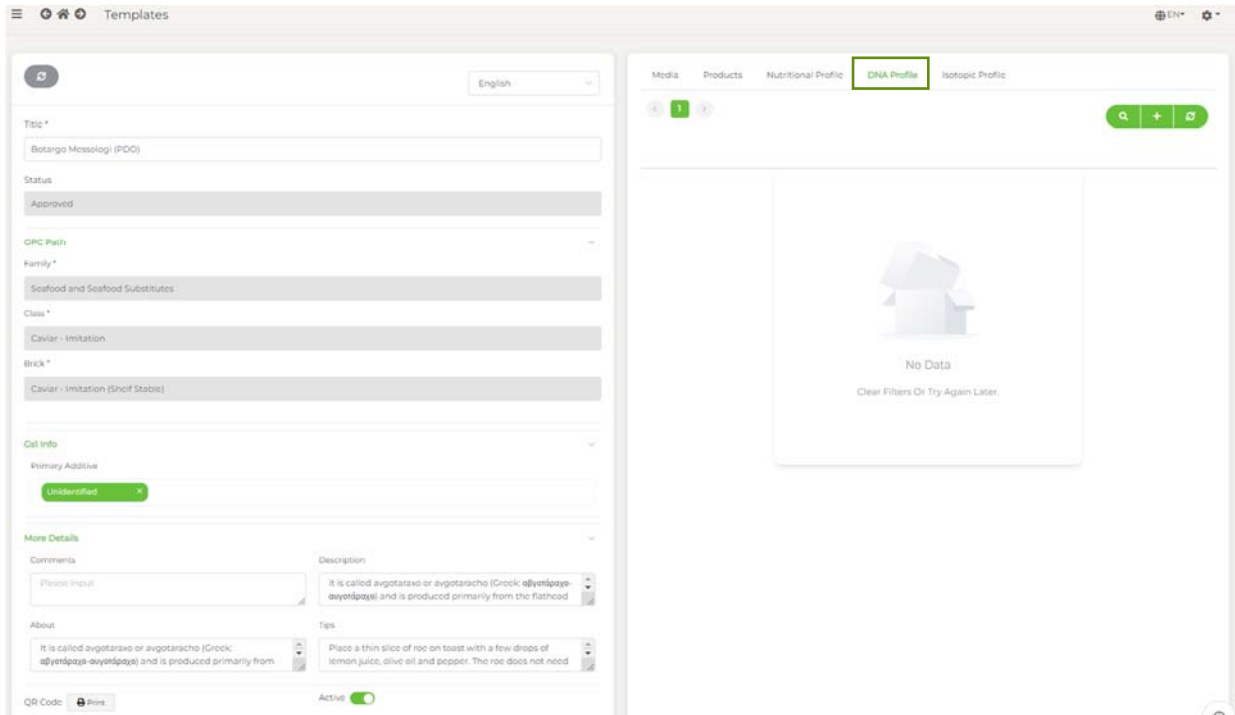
Templates

EN

English

Title *

Botargo Messologi (PDO)

Status

Approved

OPC Path

Family *

Seafood and Seafood Substitutes

Class *

Caviar - Imitation

Brick *

Caviar - Imitation (Shelf Stable)

Oil Info

Primary Additive

Unidentified ×

More Details

Comments

Please input

Description

It is called avgotaraxo or avgotaracho (Greek: αβγοτάραχο-αυγοτάραχο) and is produced primarily from the flathead

About

It is called avgotaraxo or avgotaracho (Greek: αβγοτάραχο-αυγοτάραχο) and is produced primarily from

Tips

Place a thin slice of roe on toast with a few drops of lemon juice, olive oil and pepper. The roe does not need

QR Code: Print

Active

Media | Products | Nutritional Profile | DNA Profile | Isotopic Profile

1

No Data

Clear Filters Or Try Again Later.